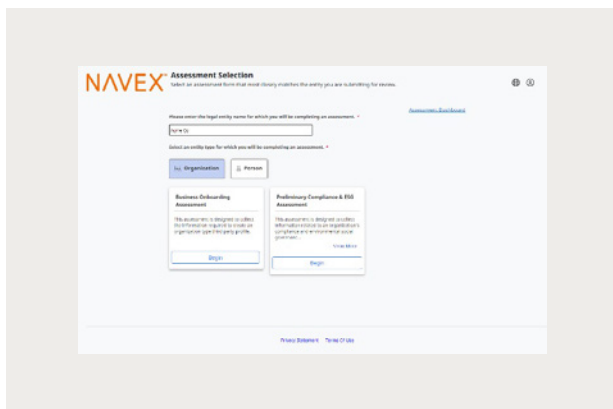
NAVEX

Assessment Selection

Select an assessment form that most closely matches the entity you are submitting for review.

Assessment Dashboard

Please enter the legal entity name for which you will be completing an assessment. *

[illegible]

Select an entity type for which you will be completing an assessment. *

Organization

Person

Business Onboarding Assessment

This assessment is designed to collect the information required to create an organization type third party profile.

Begin

Preliminary Compliance & ESG Assessment

This assessment is designed to collect information related to an organization's compliance and environmental social governance...

View More

Begin

Privacy Statement Terms Of Use